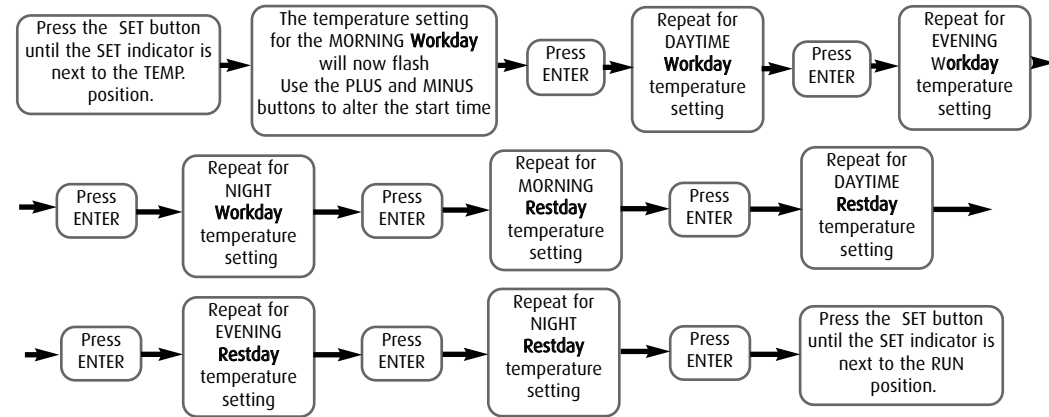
Press the SET button until the SET indicator is next to the TEMP. position.

The temperature setting for the MORNING Workday will now flash
Use the PLUS and MINUS buttons to alter the start time

Press ENTER

Repeat for DAYTIME Workday temperature setting

Press ENTER

Repeat for EVENING Workday temperature setting

Press ENTER

Repeat for NIGHT Workday temperature setting

Press ENTER

Repeat for MORNING Restday temperature setting

Press ENTER

Repeat for DAYTIME Restday temperature setting

Press ENTER

Repeat for EVENING Restday temperature setting

Press ENTER

Repeat for NIGHT Restday temperature setting

Press ENTER

Press the SET button until the SET indicator is next to the RUN position.